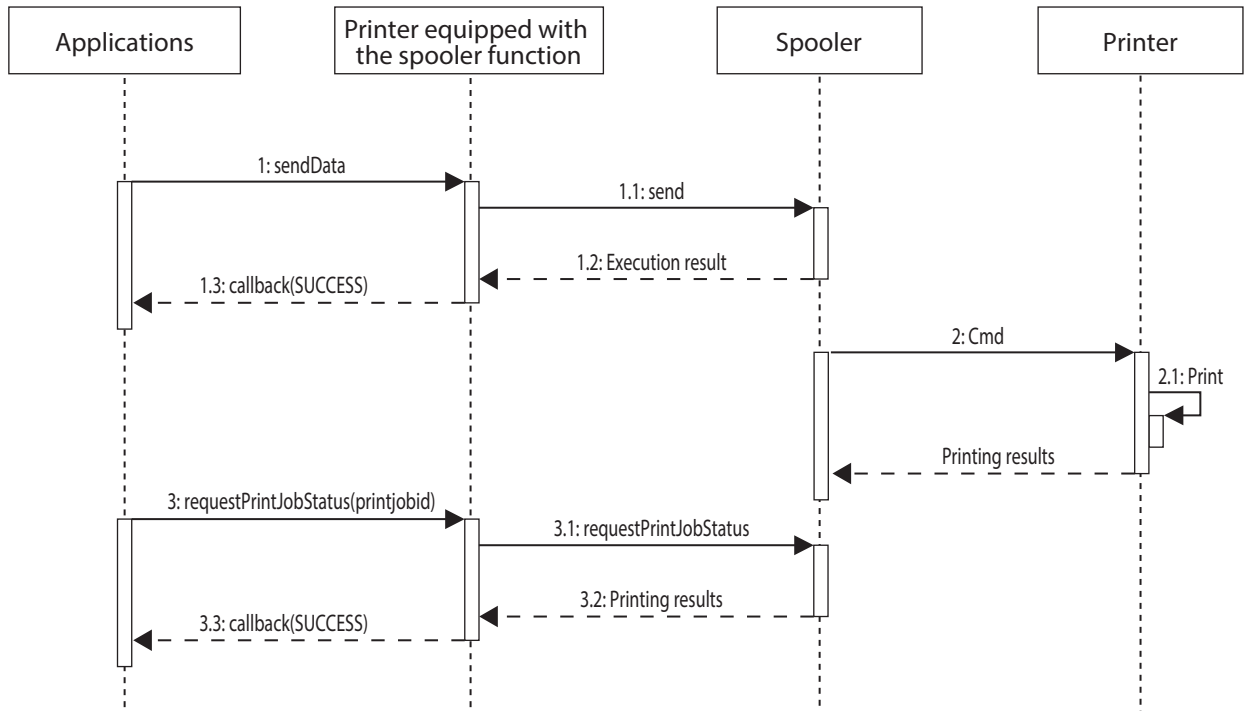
Applications

Printer equipped with the spooler function

Spooler

Printer

1: sendData

1.1: send

1.2: Execution result

1.3: callback(SUCCESS)

2: Cmd

2.1: Print

Printing results

3: requestPrintJobStatus(printjobid)

3.1: requestPrintJobStatus

3.2: Printing results

3.3: callback(SUCCESS)